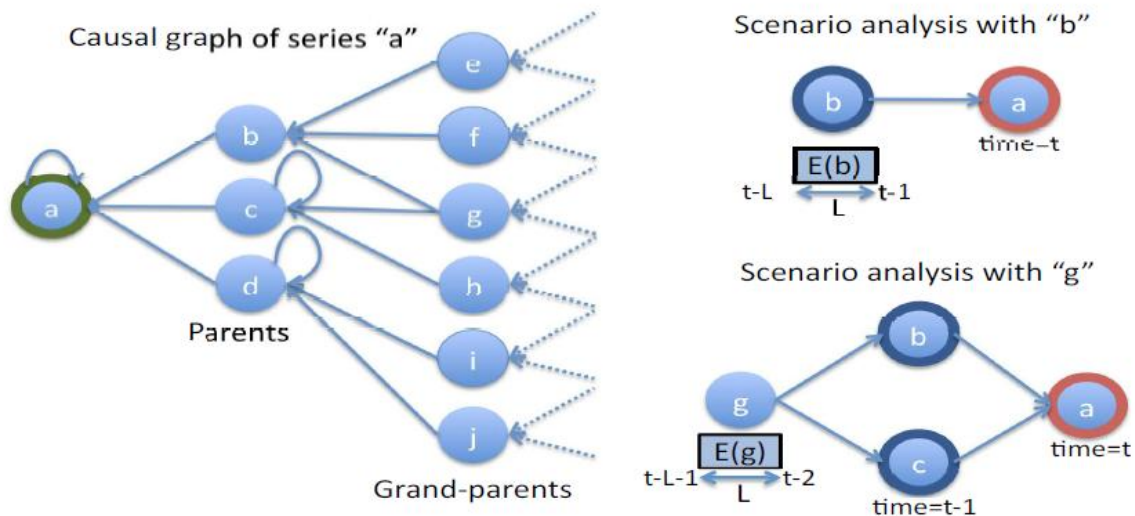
Causal graph of series “a”

a

b

c

d

e

f

g

h

i

j

Parents

Grand-parents

Scenario analysis with “b”

b

a

time=t

E(b)

t-L

t-1

L

Scenario analysis with “g”

g

b

c

a

E(g)

t-L-1

t-2

L

time=t-1

time=t